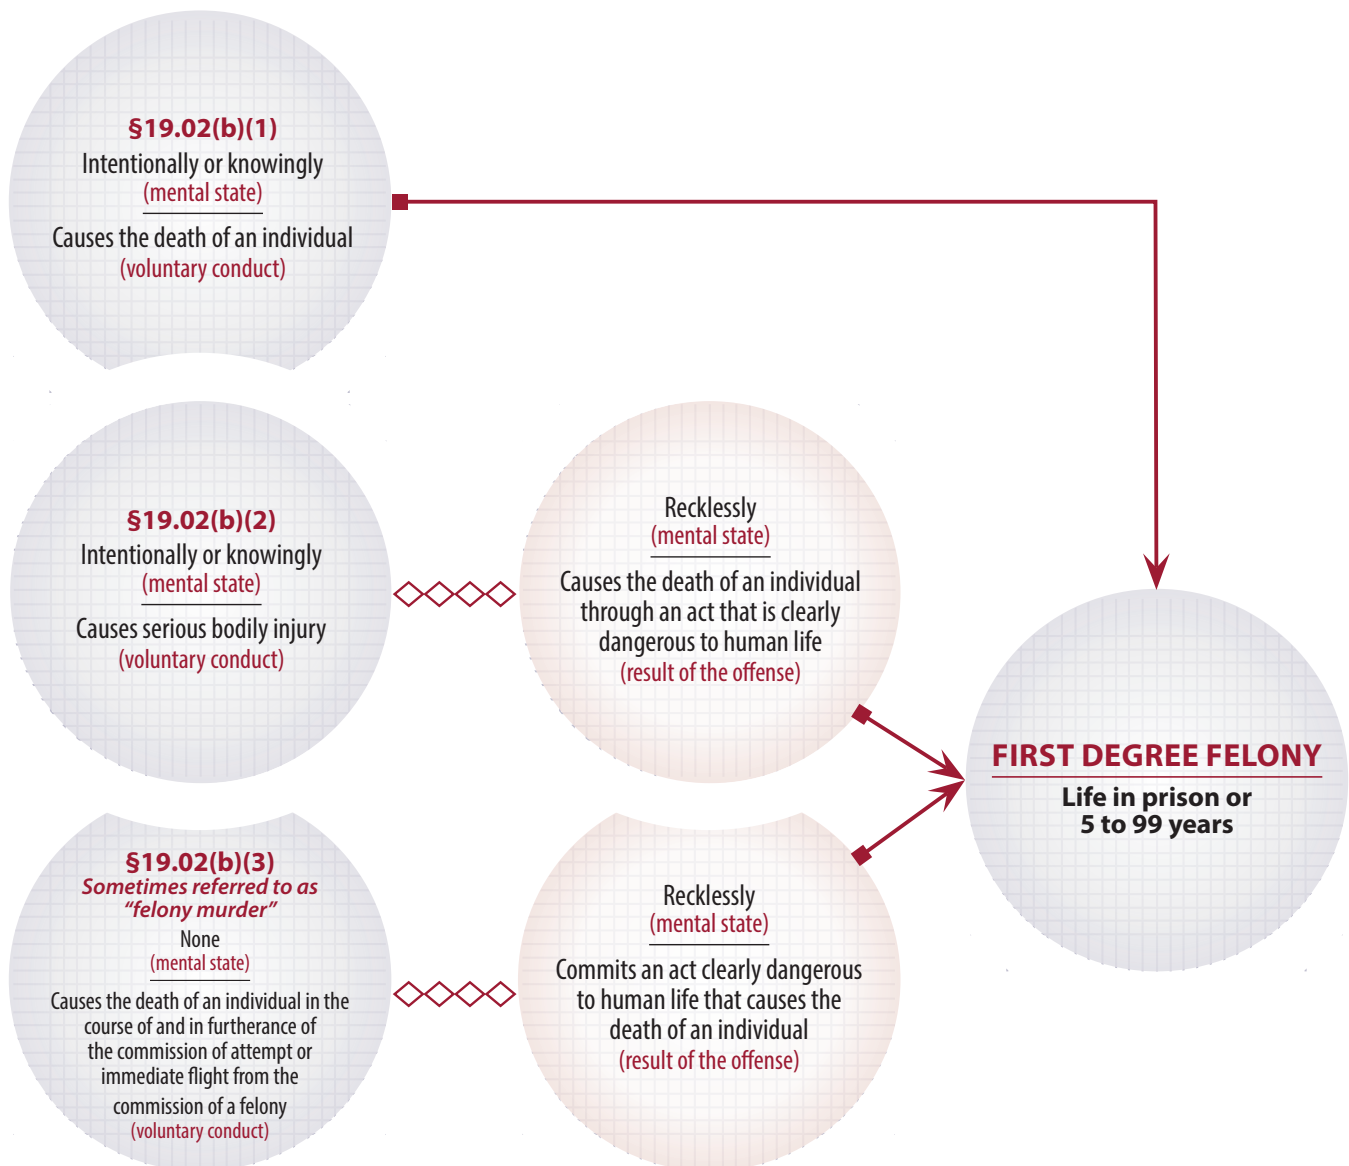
§19.02(b)(1)
Intentionally or knowingly
(mental state)

Causes the death of an individual
(voluntary conduct)

§19.02(b)(2)
Intentionally or knowingly
(mental state)

Causes serious bodily injury
(voluntary conduct)

Recklessly
(mental state)

Causes the death of an individual through an act that is clearly dangerous to human life
(result of the offense)

§19.02(b)(3)
Sometimes referred to as "felony murder"
None
(mental state)

Causes the death of an individual in the course of and in furtherance of the commission of attempt or immediate flight from the commission of a felony
(voluntary conduct)

Recklessly
(mental state)

Commits an act clearly dangerous to human life that causes the death of an individual
(result of the offense)

FIRST DEGREE FELONY
Life in prison or
5 to 99 years